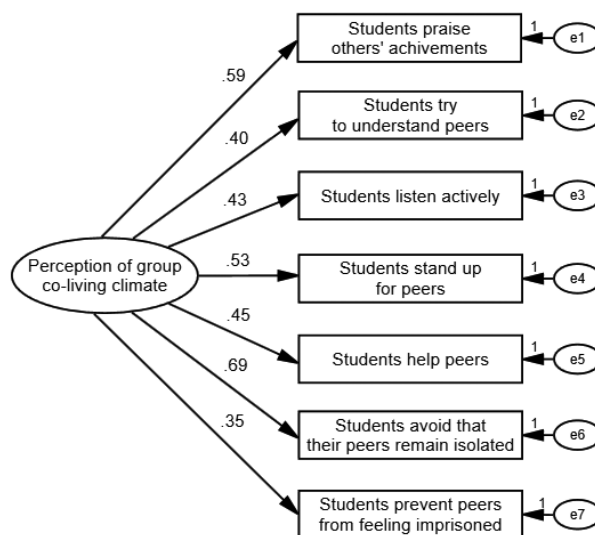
Perception of group co-living climate

.59

.40

.43

.53

.45

.69

.35

Students praise others' achivements

1

e1

Students try to understand peers

1

e2

Students listen actively

1

e3

Students stand up for peers

1

e4

Students help peers

1

e5

Students avoid that their peers remain isolated

1

e6

Students prevent peers from feeling imprisoned

1

e7